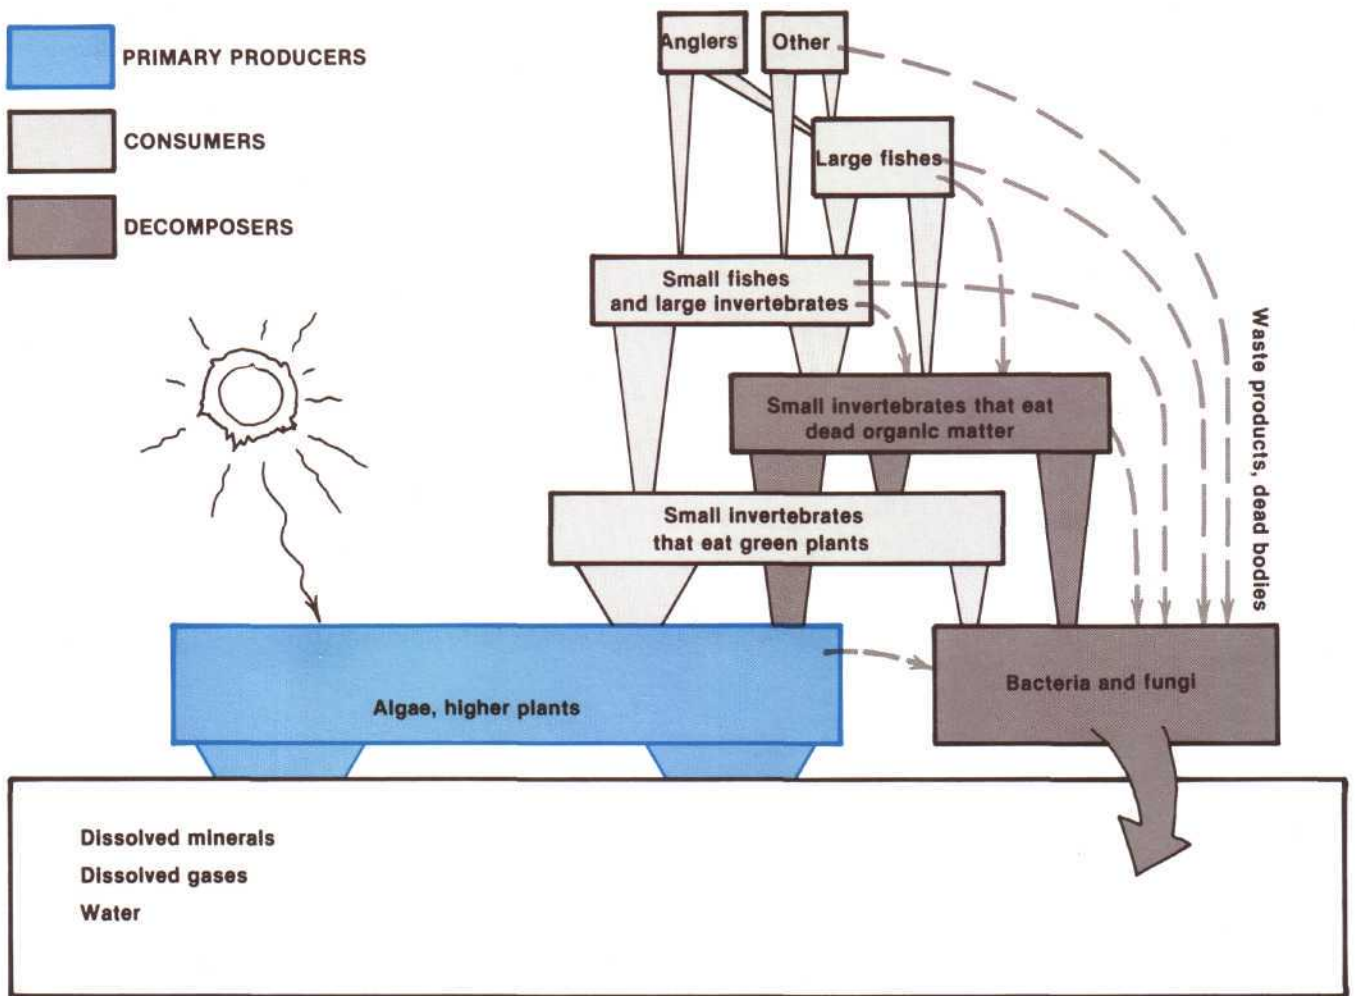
PRIMARY PRODUCERS

CONSUMERS

DECOMPOSERS

Anglers

Other

Large fishes

Small fishes and large invertebrates

Small invertebrates that eat dead organic matter

Small invertebrates that eat green plants

Waste products, dead bodies

Algae, higher plants

Bacteria and fungi

Dissolved minerals

Dissolved gases

Water